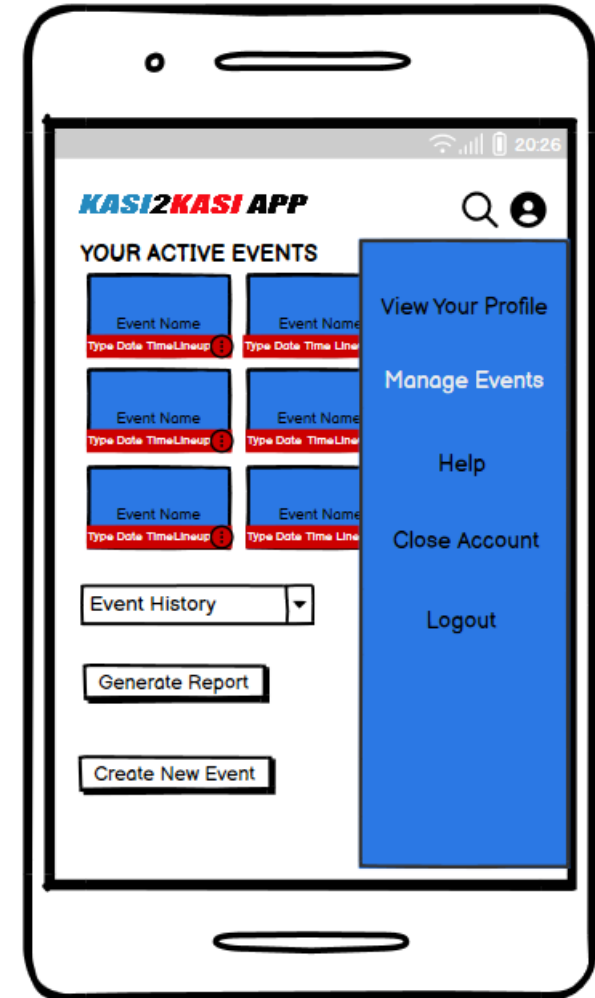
20:26

KASI2KASI APP

YOUR ACTIVE EVENTS

Event Name
Type Date TimeLineup

Event Name
Type Date Time Line

Event Name
Type Date TimeLineup

Event Name
Type Date Time Line

Event Name
Type Date TimeLineup

Event Name
Type Date Time Line

View Your Profile

Manage Events

Help

Close Account

Logout

Event History

Generate Report

Create New Event